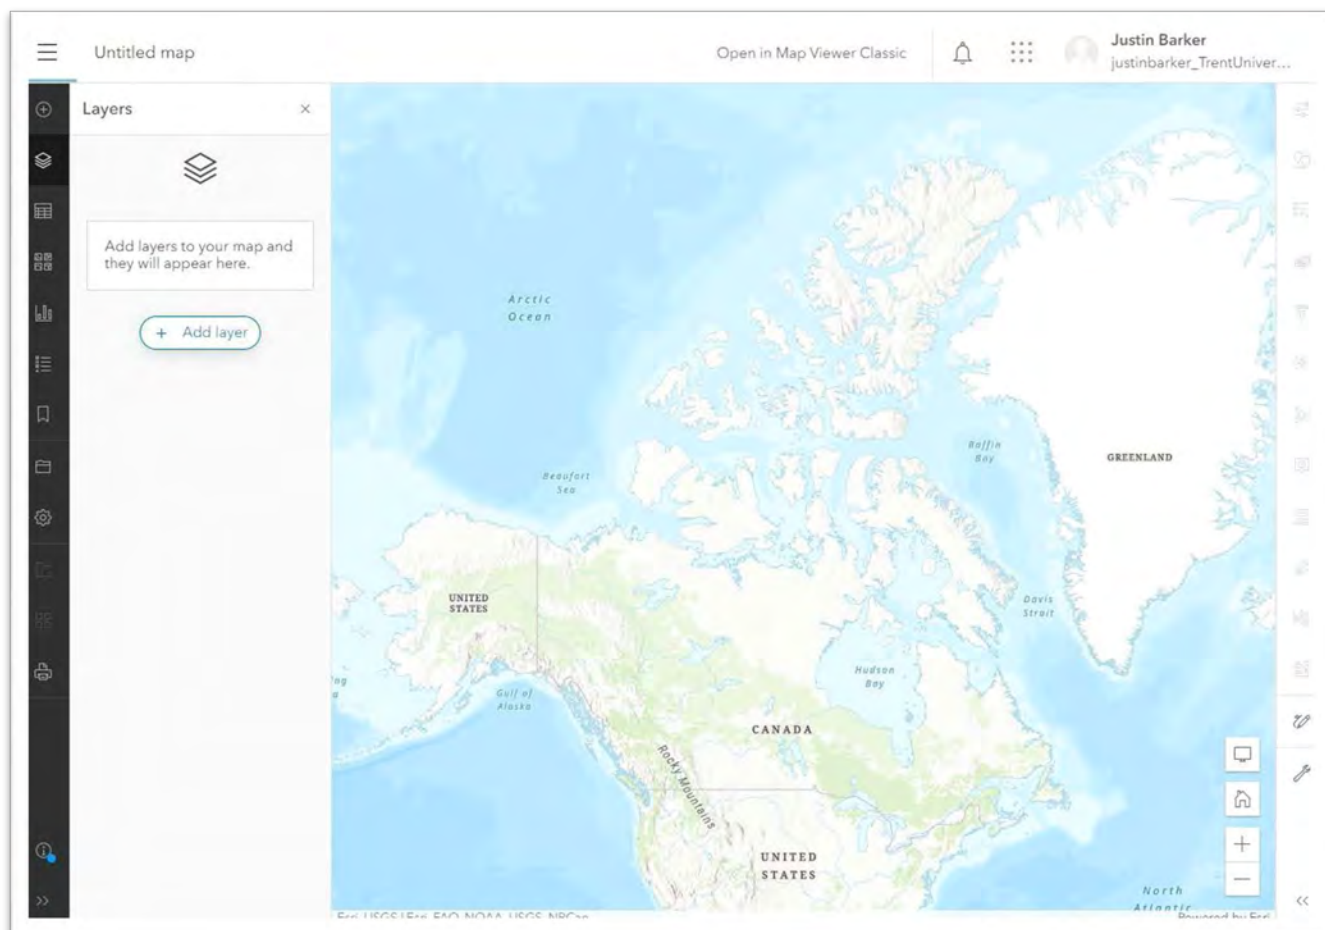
Untitled map

Open in Map Viewer Classic

Justin Barker
justinbarker_TrentUniver...

Layers

Add layers to your map and they will appear here.

+ Add layer

Arctic Ocean

Beaufort Sea

Baffin Bay

GREENLAND

UNITED STATES

Davis Strait

Hudson Bay

Gulf of Alaska

CANADA

Rocky Mountains

UNITED STATES

North Atlantic

Esri, USGS | Esri, FAO, NOAA, USGS, NRCan

Powered by Esri